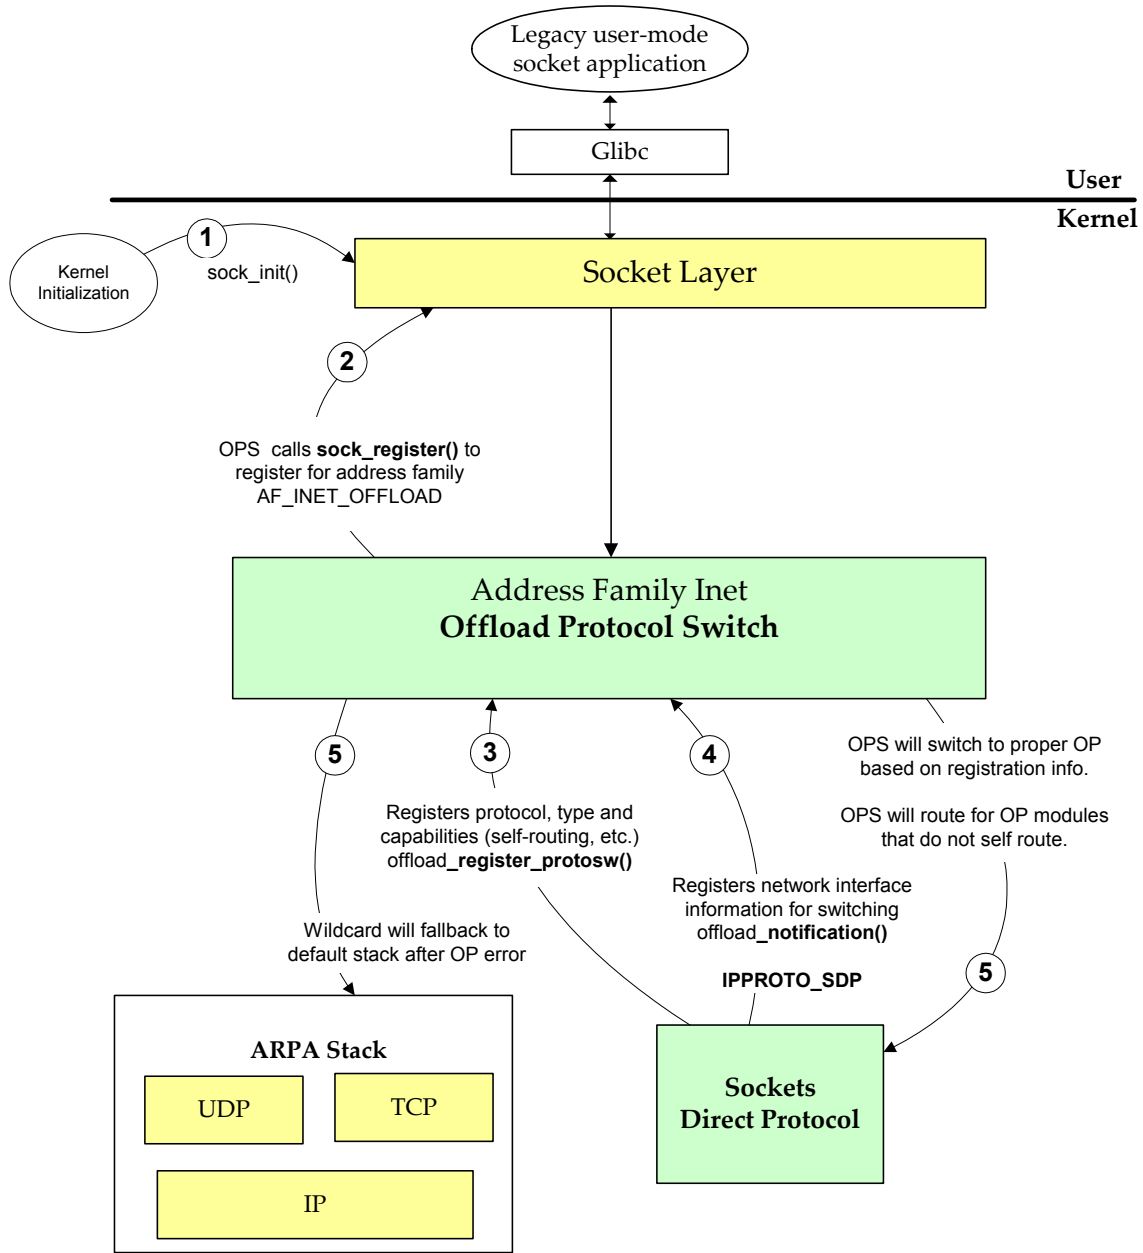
Legacy user-mode socket application

Glibc

User

Kernel

Kernel Initialization

1

sock_init()

Socket Layer

2

OPS calls **sock_register()** to register for address family AF_INET_OFFLOAD

Address Family Inet
**Offload Protocol Switch**

5

3

4

OPS will switch to proper OP based on registration info.

OPS will route for OP modules that do not self route.

Registers protocol, type and capabilities (self-routing, etc.) offload**_register_protosw()**

Registers network interface information for switching offload**_notification()**

Wildcard will fallback to default stack after OP error

**IPPROTO_SDP**

5

**ARPA Stack**

UDP

TCP

IP

**Sockets Direct Protocol**